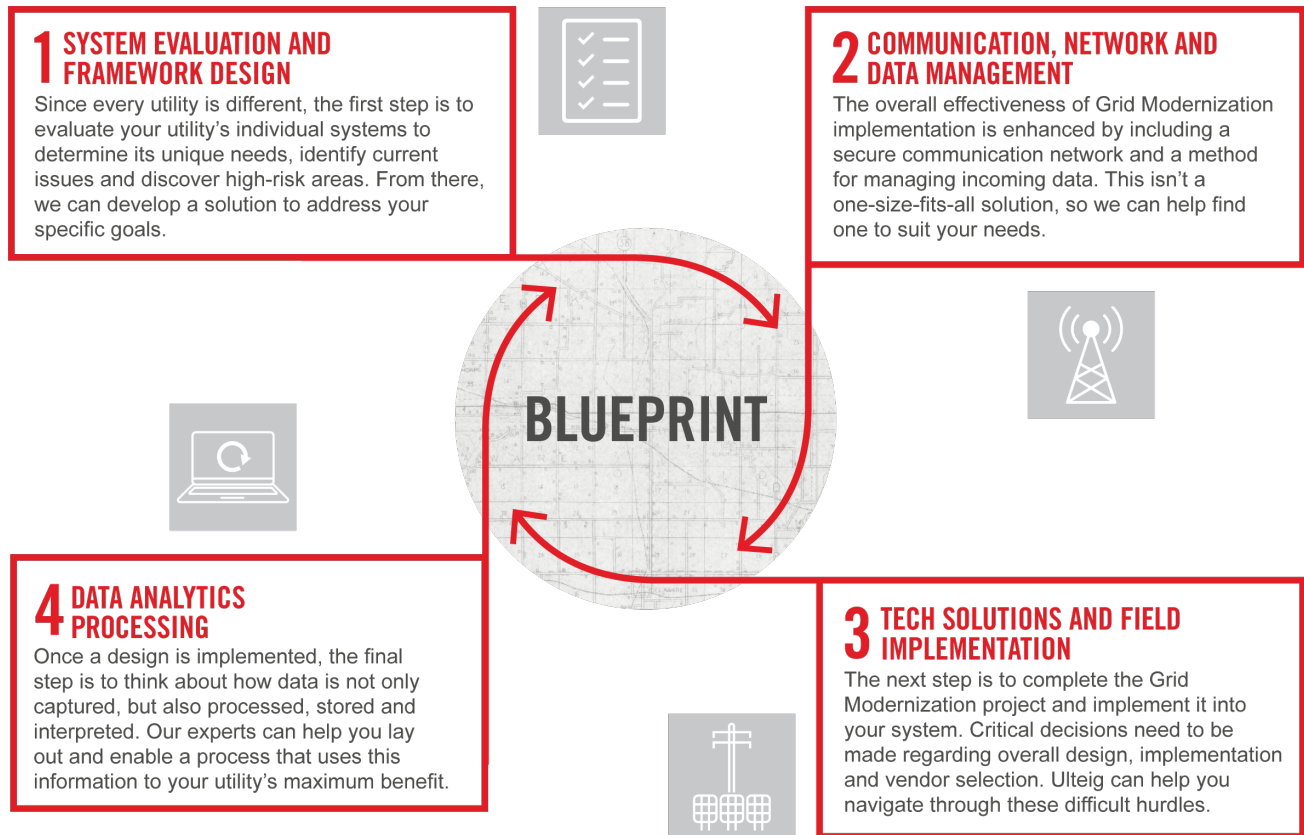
1 SYSTEM EVALUATION AND FRAMEWORK DESIGN

Since every utility is different, the first step is to evaluate your utility's individual systems to determine its unique needs, identify current issues and discover high-risk areas. From there, we can develop a solution to address your specific goals.

2 COMMUNICATION, NETWORK AND DATA MANAGEMENT

The overall effectiveness of Grid Modernization implementation is enhanced by including a secure communication network and a method for managing incoming data. This isn't a one-size-fits-all solution, so we can help find one to suit your needs.

BLUEPRINT

4 DATA ANALYTICS PROCESSING

Once a design is implemented, the final step is to think about how data is not only captured, but also processed, stored and interpreted. Our experts can help you lay out and enable a process that uses this information to your utility's maximum benefit.

3 TECH SOLUTIONS AND FIELD IMPLEMENTATION

The next step is to complete the Grid Modernization project and implement it into your system. Critical decisions need to be made regarding overall design, implementation and vendor selection. Ulteig can help you navigate through these difficult hurdles.